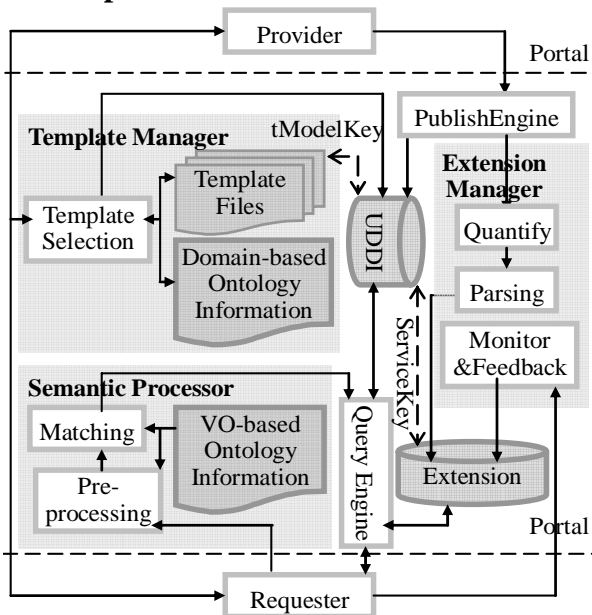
Provider

Portal

PublishEngine

Template Manager

tModelKey

Template Files

Extension Manager

Template Selection

UDDI

Quantify

Domain-based Ontology Information

Parsing

ServiceKey

Monitor &Feedback

Semantic Processor

Matching

VO-based Ontology Information

Query Engine

Pre-processing

Extension

Portal

Requester